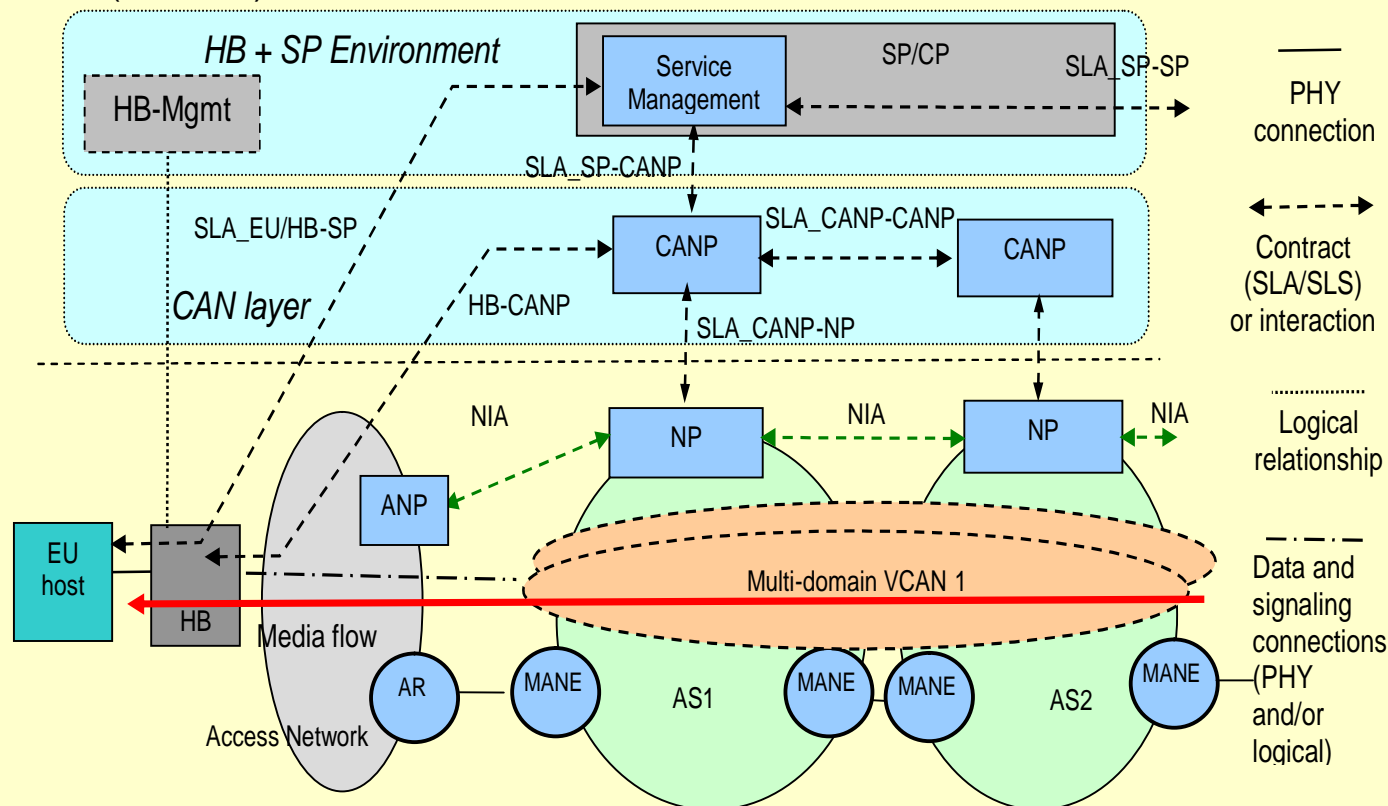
HB + SP Environment

HB-Mgmt

Service Management

SP/CP

SLA_SP-SP

SLA_SP-CANP

SLA_EU/HB-SP

CANP

SLA_CANP-CANP

CANP

CAN layer

HB-CANP

SLA_CANP-NP

NIA

NP

NIA

NP

NIA

ANP

EU host

HB

Multi-domain VCAN 1

Media flow

AR

MANE

AS1

MANE

MANE

AS2

MANE

Access Network

PHY connection

Contract (SLA/SLS) or interaction

Logical relationship

Data and signaling connections (PHY and/or logical)